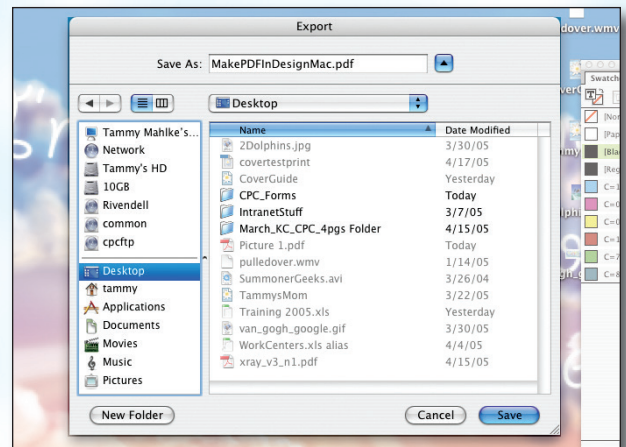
Export

Save As: MakePDFInDesignMac.pdf

Desktop

Tammy Mahlke's...
Network
Tammy's HD
10GB
Rivendell
common
cpcftp
Desktop
tammy
Applications
Documents
Movies
Music
Pictures

| Name | Date Modified |
|---|---|
| 2Dolphins.jpg | 3/30/05 |
| covertestprint | 4/17/05 |
| CoverGuide | Yesterday |
| CPC_Forms | Today |
| IntranetStuff | 3/7/05 |
| March_KC_CPC_4pgs Folder | 4/15/05 |
| Picture 1.pdf | Today |
| pulledover.wmv | 1/14/05 |
| SummonerGeeks.avi | 3/26/04 |
| TammysMom | 3/22/05 |
| Training 2005.xls | Yesterday |
| van_gogh_google.gif | 3/30/05 |
| WorkCenters.xls alias | 4/4/05 |
| xray_v3_n1.pdf | 4/15/05 |

New Folder

Cancel

Save

dover.wmv

Swatch

[Nor
[Pap
[Bla
[Reg
C=1
C=0
C=0
C=1
C=7
C=8